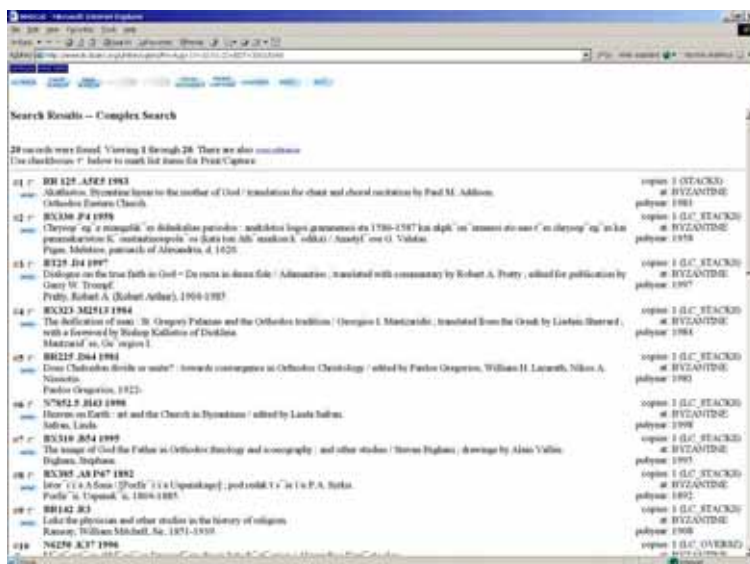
Search Results -- Complex Search

20 records were found. Viewing 1 through 20. There are also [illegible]
Use checkboxes below to mark list items for Print/Capture.

#1 BR 125 .A585 1983
Akathistos. Byzantine hymn to the mother of God / translation for chant and choral recitation by Paul M. Addison.
Orthodox Eastern Church.
copies: 1 (STACKS) at BYZANTINE pubyear: 1983

#2 BX330 .P4 1958
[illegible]
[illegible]
copies: 1 (LC_STACKS) at BYZANTINE pubyear: 1958

#3 BT25 .D4 1997
Dialogue on the true faith in God = De recta in deum fide / Adamantius ; translated with commentary by Robert A. Pretty ; edited for publication by Garry W. Trompf.
Pretty, Robert A. (Robert Arthur), 1909-1985.
copies: 1 (LC_STACKS) at BYZANTINE pubyear: 1997

#4 BX323 .M2513 1984
The deification of man : St. Gregory Palamas and the Orthodox tradition / Georgios I. Mantzaridis ; translated from the Greek by Liadain Sherrard ; with a foreword by Bishop Kallistos of Diokleia.
Mantzarid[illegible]
copies: 1 (LC_STACKS) at BYZANTINE pubyear: 1984

#5 BR215 .D64 1993
Does Chalcedon divide or unite? : towards convergence in Orthodox Christology / edited by Paulos Gregorios, William H. Lazareth, Nikos A. Nissiotis.
Paulos Gregorios, 1922-
copies: 1 (LC_STACKS) at BYZANTINE pubyear: 1993

#6 N7852.5 .H43 1998
Heaven on Earth : art and the Church in Byzantium / edited by Linda Safran.
Safran, Linda.
copies: 1 (LC_STACKS) at BYZANTINE pubyear: 1998

#7 BX310 .B54 1995
The image of God the Father in Orthodox theology and iconography : and other studies / Steven Bigham ; drawings by Alain Vallée.
Bigham, Stephen.
copies: 1 (LC_STACKS) at BYZANTINE pubyear: 1995

#8 BX305 .A8 P67 1892
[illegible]
copies: 1 (LC_STACKS) at BYZANTINE pubyear: 1892

#9 BR142 .R3
Luke the physician and other studies in the history of religion.
Ramsay, William Mitchell, Sir, 1851-1939.
copies: 1 (LC_STACKS) at BYZANTINE pubyear: 1908

#10 N6250 .K37 1996
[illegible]
copies: 1 (LC_OVERSZ) at BYZANTINE